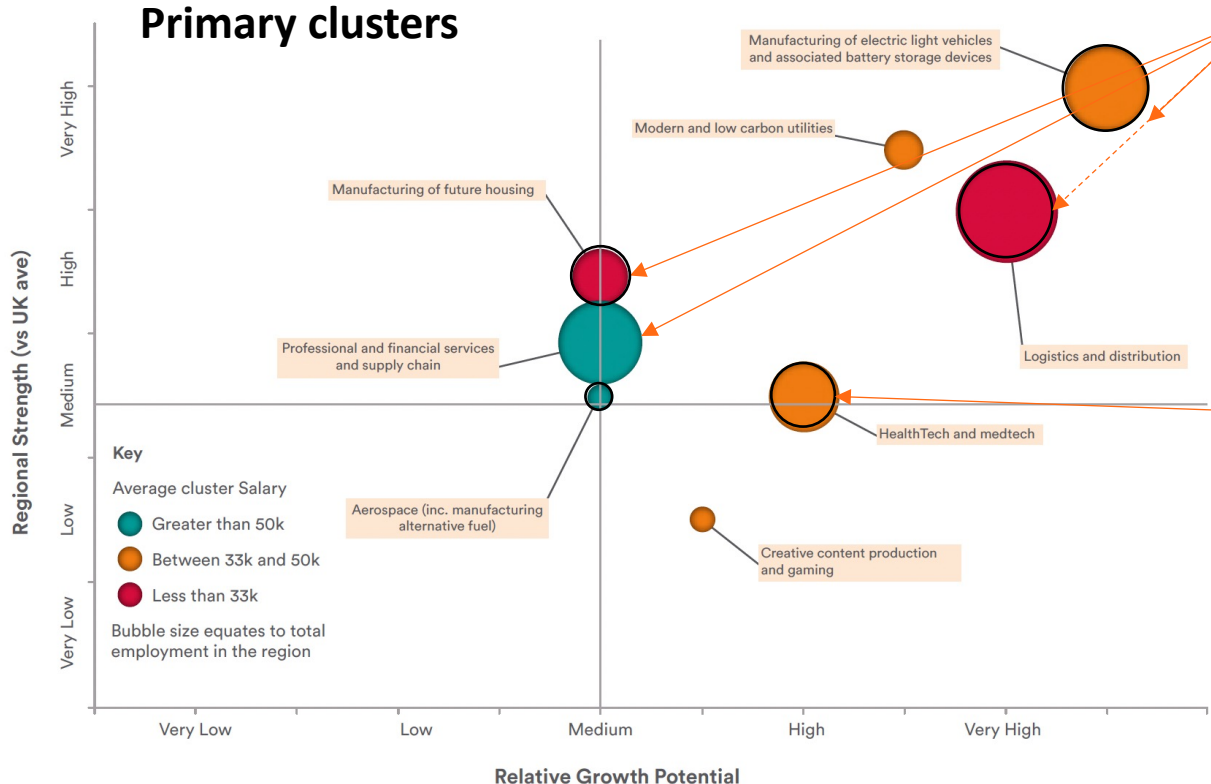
Primary clusters

Manufacturing of electric light vehicles and associated battery storage devices

Modern and low carbon utilities

Manufacturing of future housing

Professional and financial services and supply chain

Logistics and distribution

HealthTech and medtech

Aerospace (inc. manufacturing alternative fuel)

Creative content production and gaming

Key

Average cluster Salary

Greater than 50k

Between 33k and 50k

Less than 33k

Bubble size equates to total employment in the region

Regional Strength (vs UK ave)

Very High

High

Medium

Low

Very Low

Very Low

Low

Medium

High

Very High

Relative Growth Potential